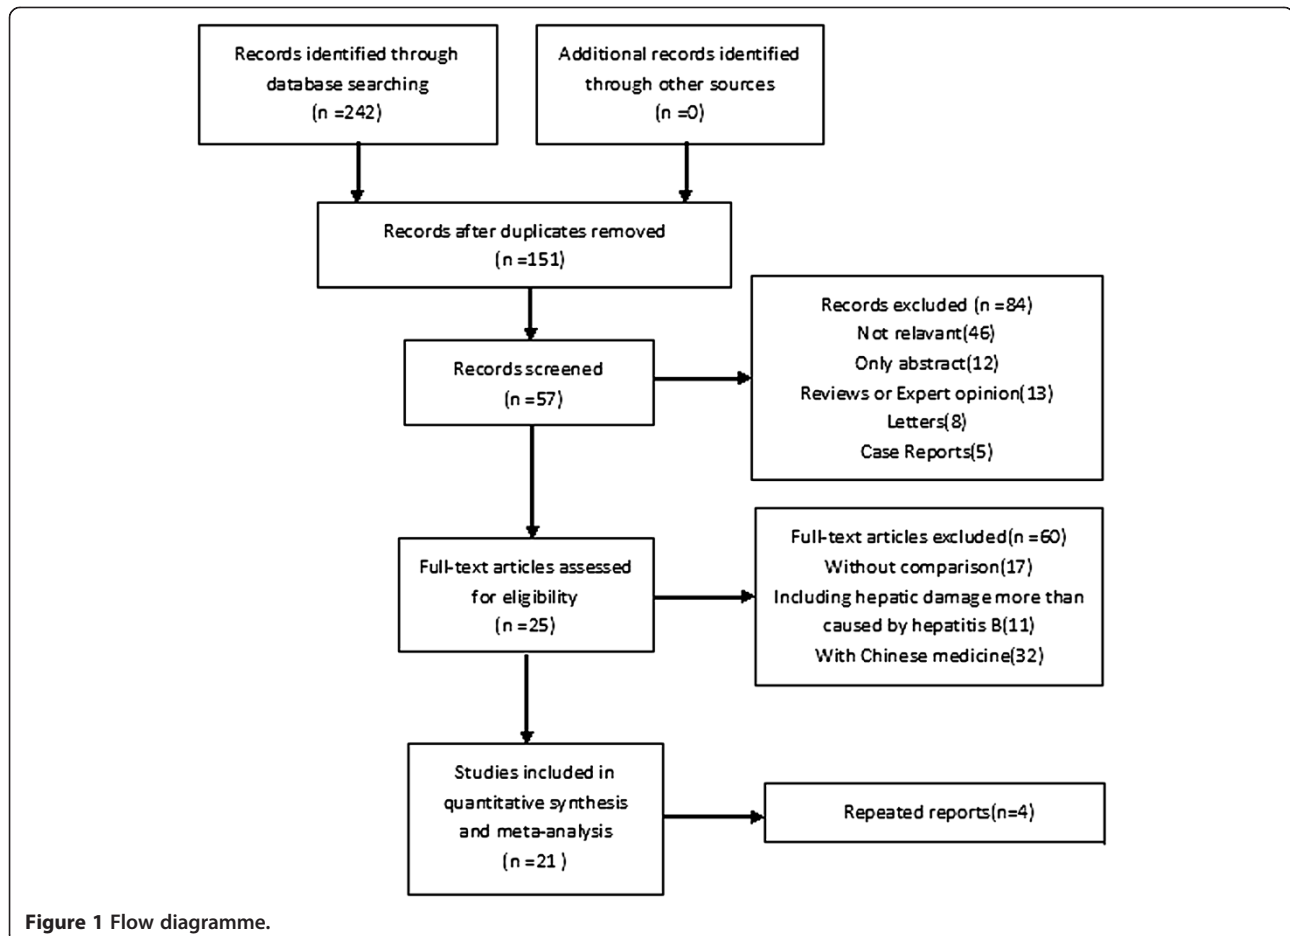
Records identified through database searching
(n =242)

Additional records identified through other sources
(n =0)

Records after duplicates removed
(n =151)

Records screened
(n =57)

Records excluded (n =84)
Not relavant(46)
Only abstract(12)
Reviews or Expert opinion(13)
Letters(8)
Case Reports(5)

Full-text articles assessed for eligibility
(n =25)

Full-text articles excluded(n =60)
Without comparison(17)
Including hepatic damage more than caused by hepatitis B(11)
With Chinese medicine(32)

Studies included in quantitative synthesis and meta-analysis
(n =21 )

Repeated reports(n=4)

Figure 1 Flow diagramme.